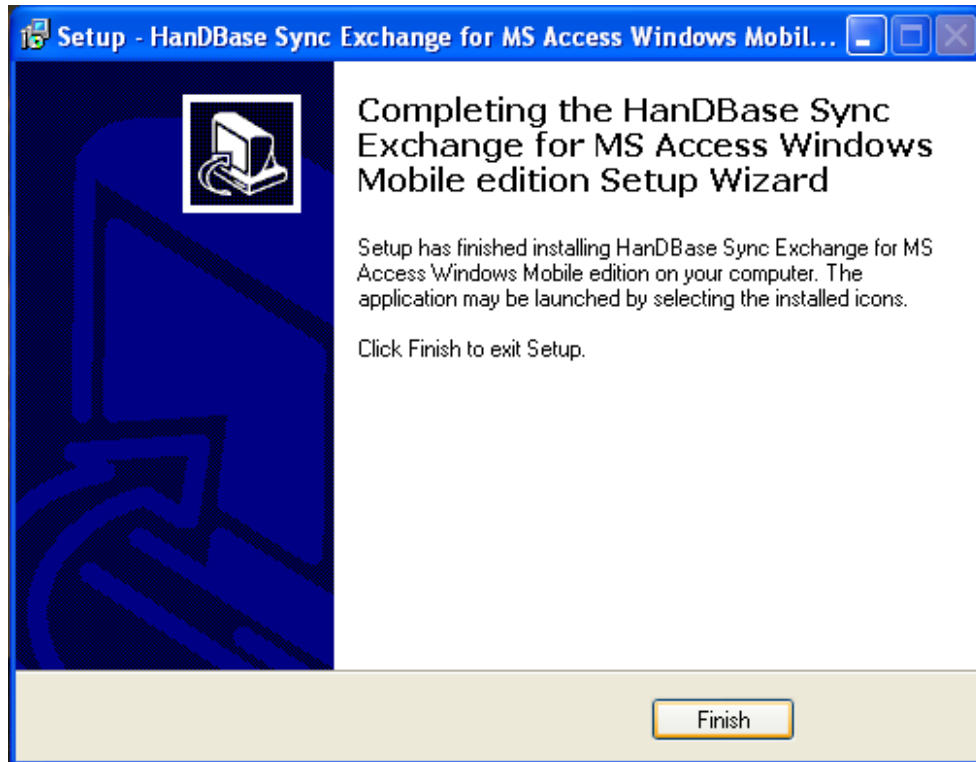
Setup - HanDBase Sync Exchange for MS Access Windows Mobil...

Completing the HanDBase Sync Exchange for MS Access Windows Mobile edition Setup Wizard

Setup has finished installing HanDBase Sync Exchange for MS Access Windows Mobile edition on your computer. The application may be launched by selecting the installed icons.

Click Finish to exit Setup.

Finish